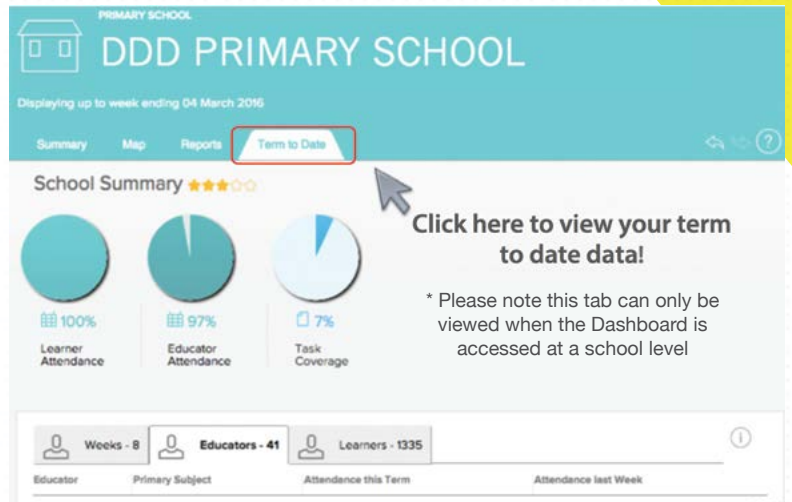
PRIMARY SCHOOL

DDD PRIMARY SCHOOL

Displaying up to week ending 04 March 2016

Summary Map Reports Term to Date

School Summary

Click here to view your term to date data!

* Please note this tab can only be viewed when the Dashboard is accessed at a school level

100%
Learner Attendance

97%
Educator Attendance

7%
Task Coverage

Weeks - 8 Educators - 41 Learners - 1335

| Educator | Primary Subject | Attendance this Term | Attendance last Week |
|---|---|---|---|